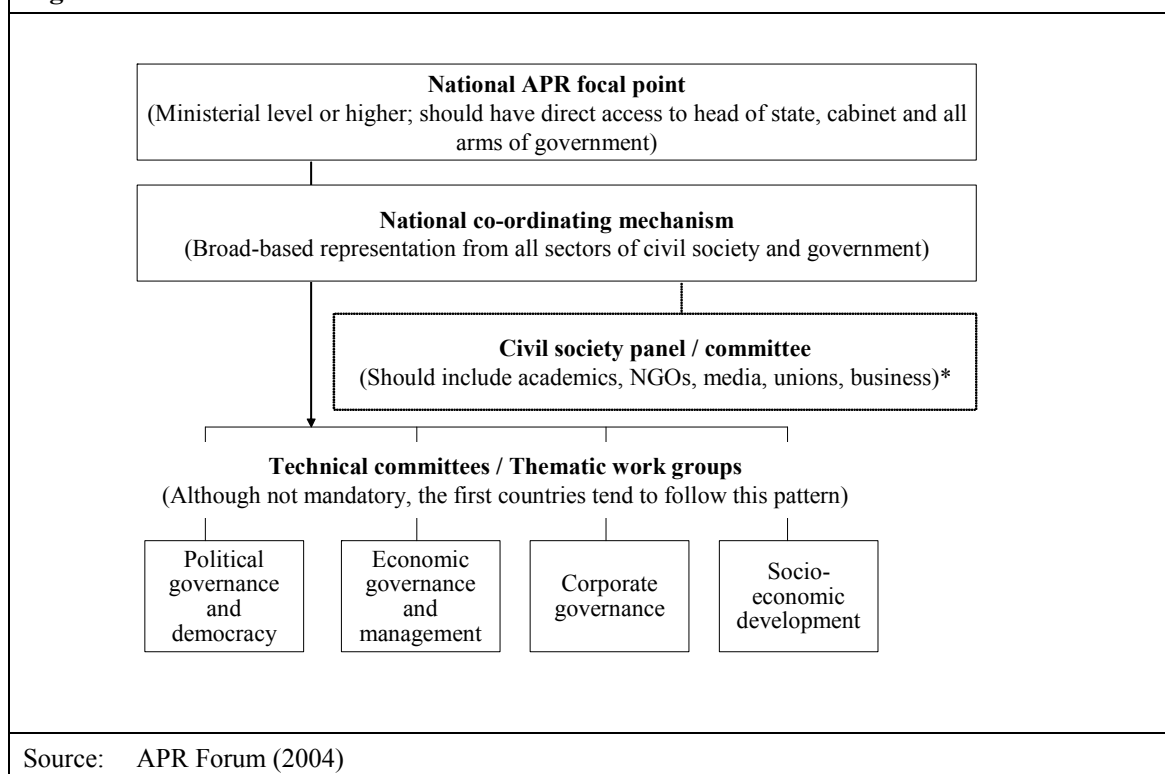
National APR focal point
(Ministerial level or higher; should have direct access to head of state, cabinet and all arms of government)

National co-ordinating mechanism
(Broad-based representation from all sectors of civil society and government)

Civil society panel / committee
(Should include academics, NGOs, media, unions, business)*

Technical committees / Thematic work groups
(Although not mandatory, the first countries tend to follow this pattern)

Political governance and democracy

Economic governance and management

Corporate governance

Socio-economic development

Source: APR Forum (2004)